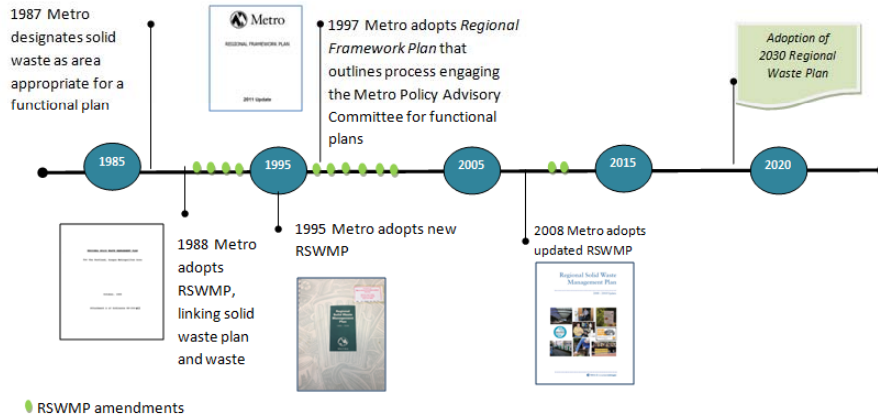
1987 Metro designates solid waste as area appropriate for a functional plan

Metro

REGIONAL FRAMEWORK PLAN

2011 Update

1997 Metro adopts *Regional Framework Plan* that outlines process engaging the Metro Policy Advisory Committee for functional plans

Adoption of 2030 Regional Waste Plan

1985

1995

2005

2015

2020

1988 Metro adopts RSWMP, linking solid waste plan and waste

1995 Metro adopts new RSWMP

2008 Metro adopts updated RSWMP

Regional Solid Waste Management Plan

RSWMP amendments